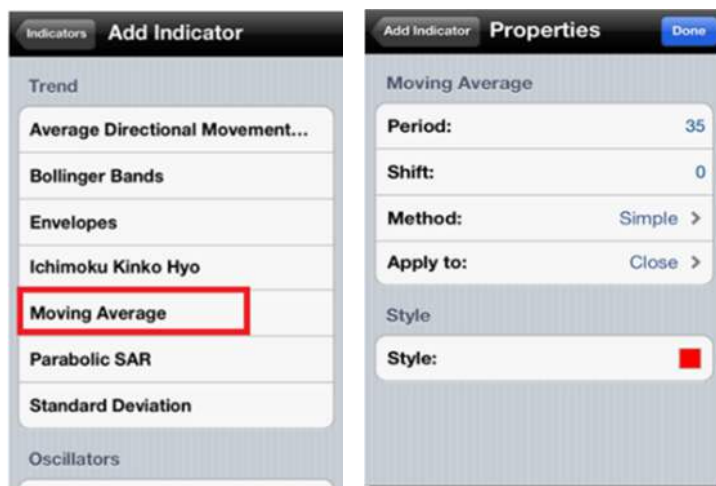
Indicators Add Indicator

Trend

Average Directional Movement...

Bollinger Bands

Envelopes

Ichimoku Kinko Hyo

Moving Average

Parabolic SAR

Standard Deviation

Oscillators

Add Indicator Properties Done

Moving Average

| | |
|---|---|
| Period: | 35 |
| Shift: | 0 |
| Method: | Simple > |
| Apply to: | Close > |

Style

Style: